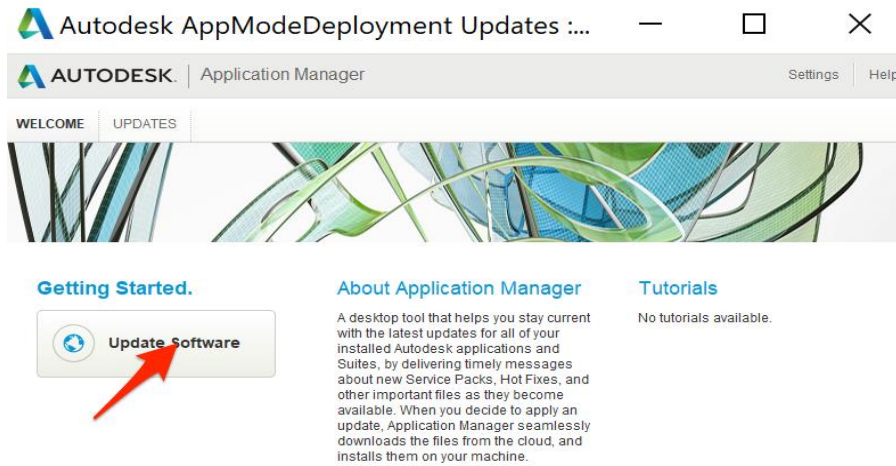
Autodesk AppModeDeployment Updates :...

AUTODESK. | Application Manager

Settings | Help

WELCOME UPDATES

Getting Started.

Update Software

About Application Manager

A desktop tool that helps you stay current with the latest updates for all of your installed Autodesk applications and Suites, by delivering timely messages about new Service Packs, Hot Fixes, and other important files as they become available. When you decide to apply an update, Application Manager seamlessly downloads the files from the cloud, and installs them on your machine.

Tutorials

No tutorials available.